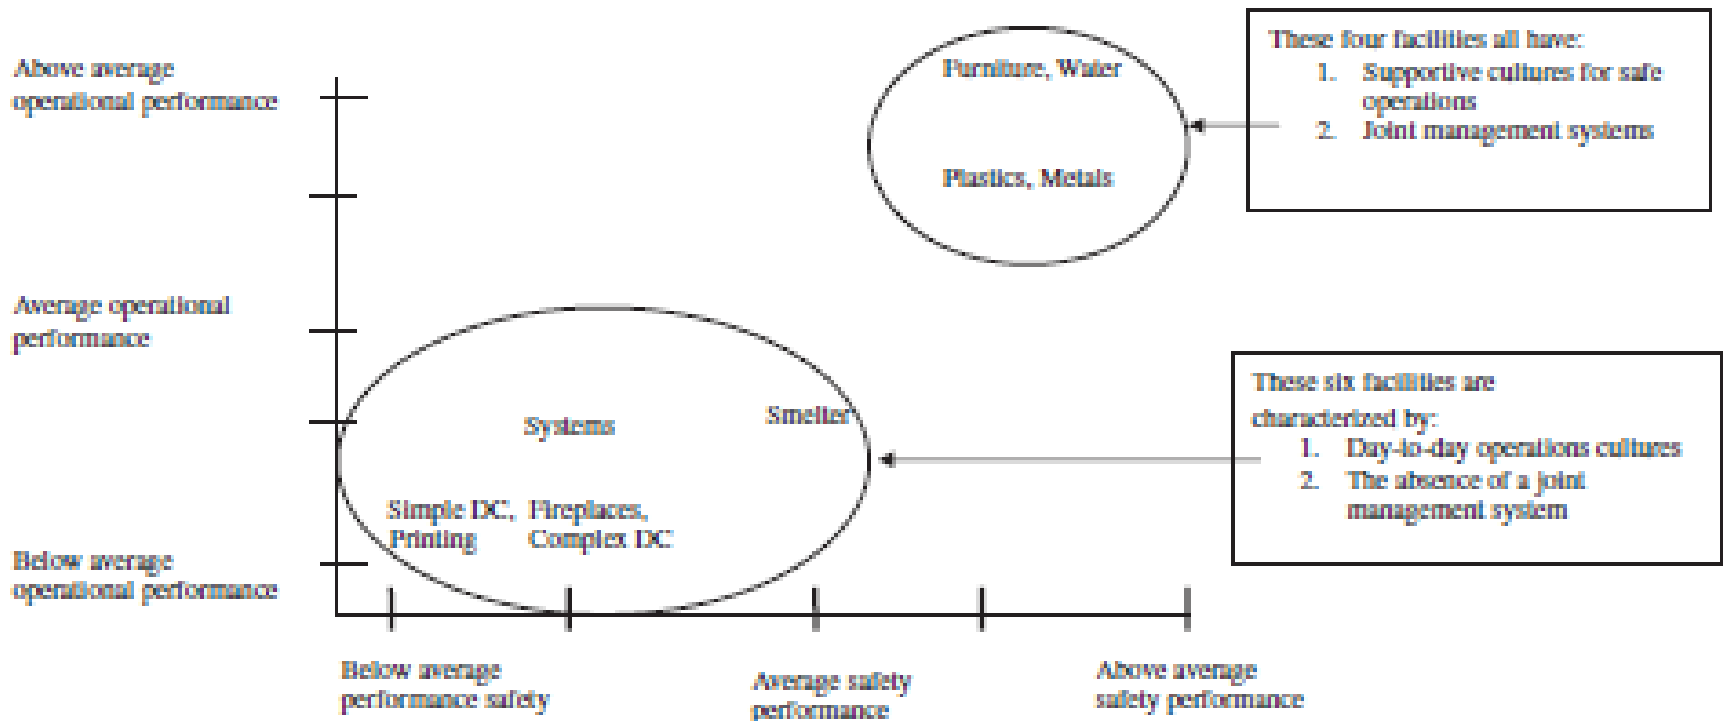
Above average operational performance

Average operational performance

Below average operational performance

Furniture, Water

Plastics, Metals

These four facilities all have:
1. Supportive cultures for safe operations
2. Joint management systems

Systems

Smelter

Simple DC, Printing

Fireplaces, Complex DC

These six facilities are characterized by:
1. Day-to-day operations cultures
2. The absence of a joint management system

Below average performance safety

Average safety performance

Above average safety performance